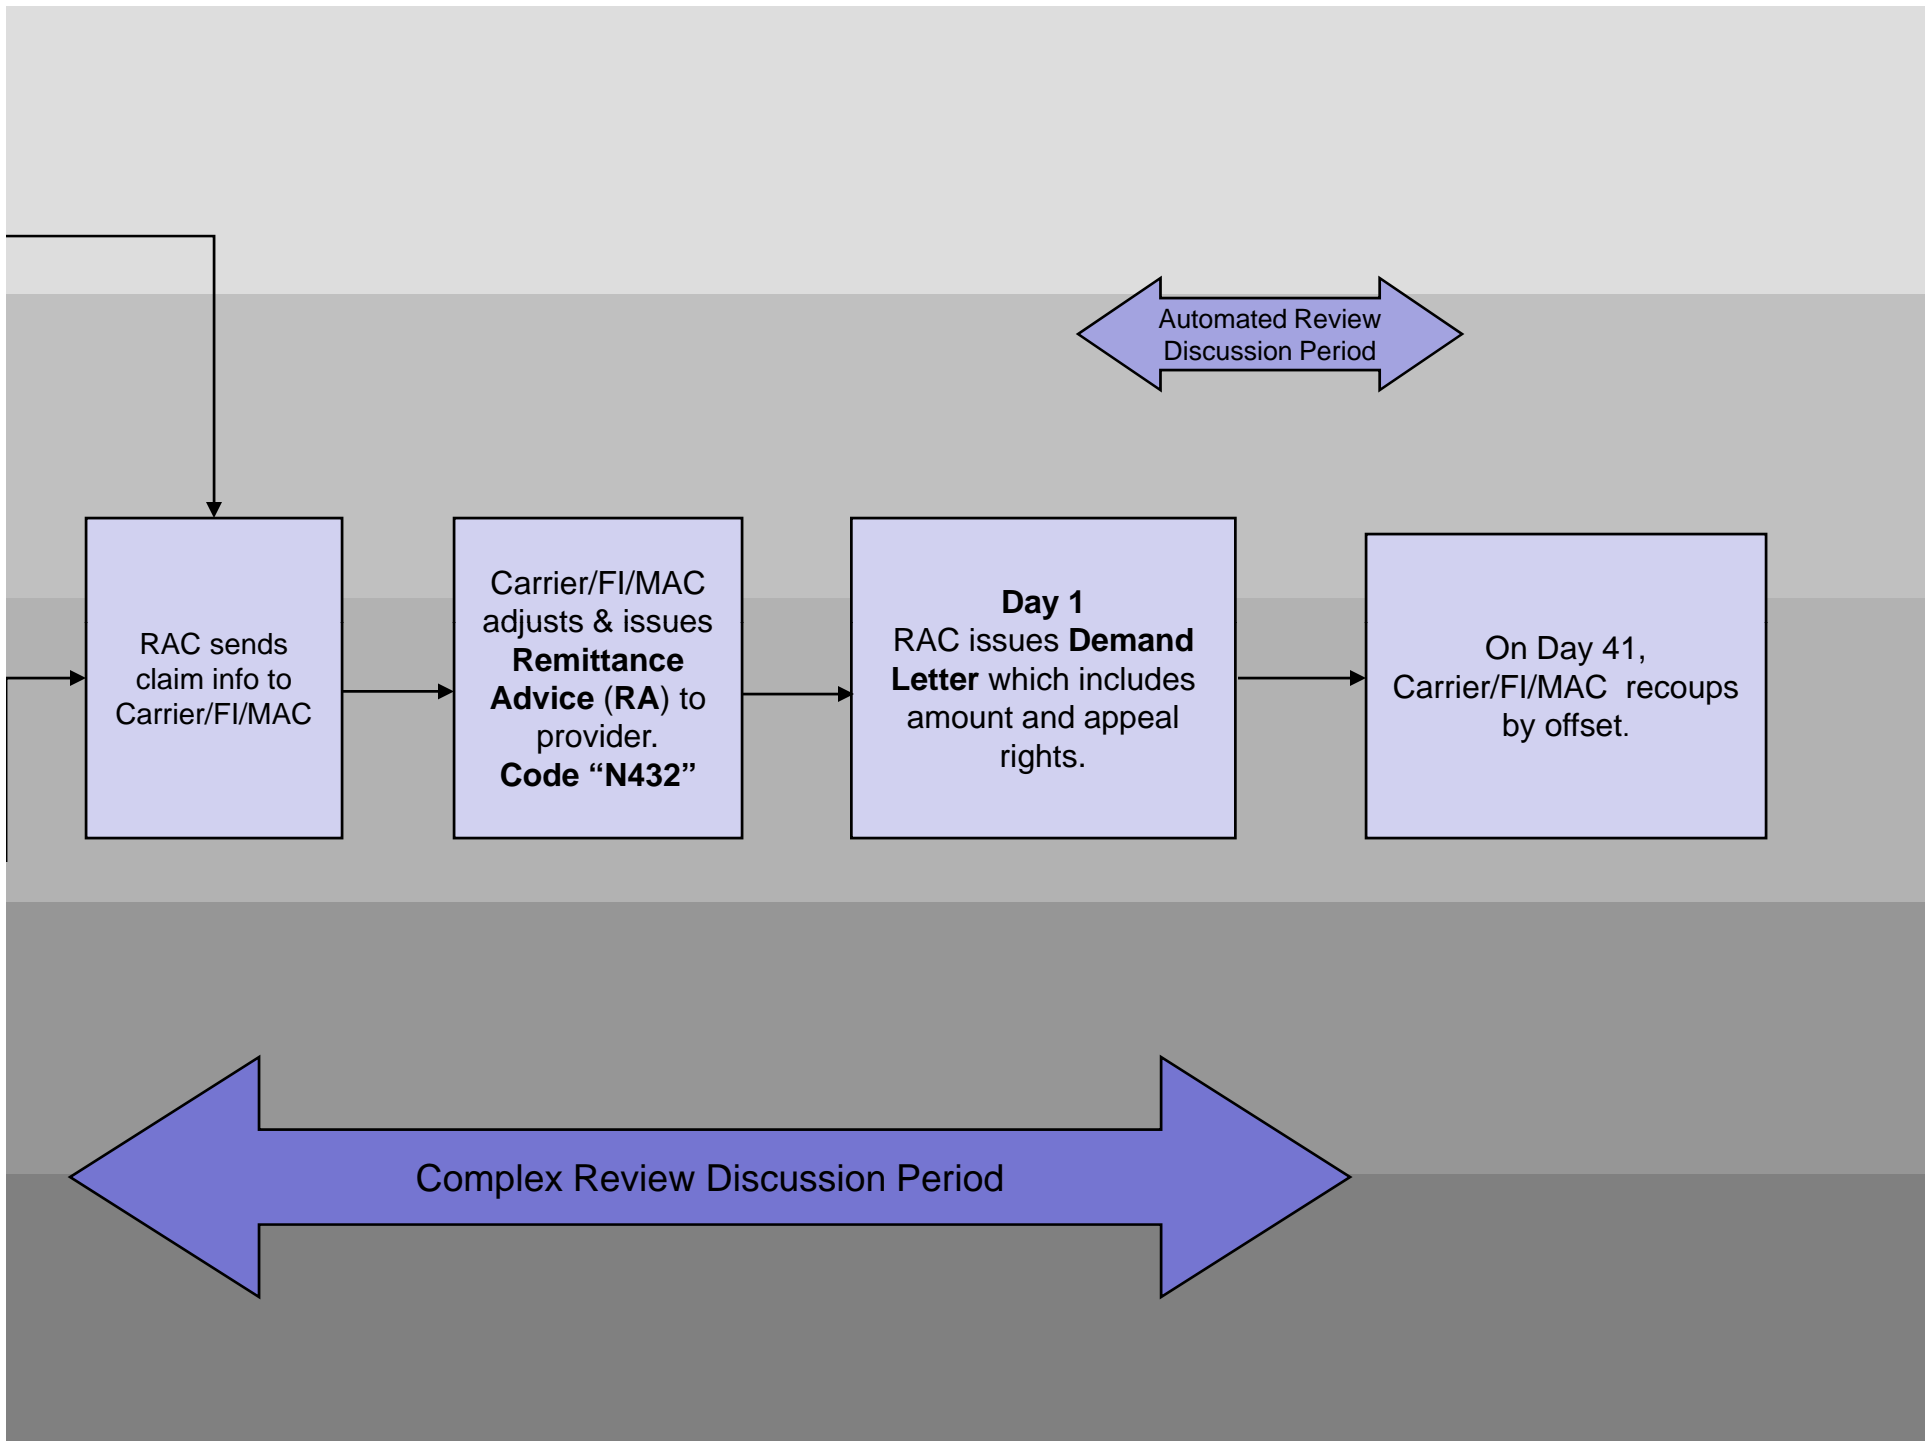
Automated Review Discussion Period

RAC sends claim info to Carrier/FI/MAC

Carrier/FI/MAC adjusts & issues **Remittance Advice** (**RA**) to provider. **Code "N432"**

**Day 1**
RAC issues **Demand Letter** which includes amount and appeal rights.

On Day 41, Carrier/FI/MAC recoups by offset.

Complex Review Discussion Period